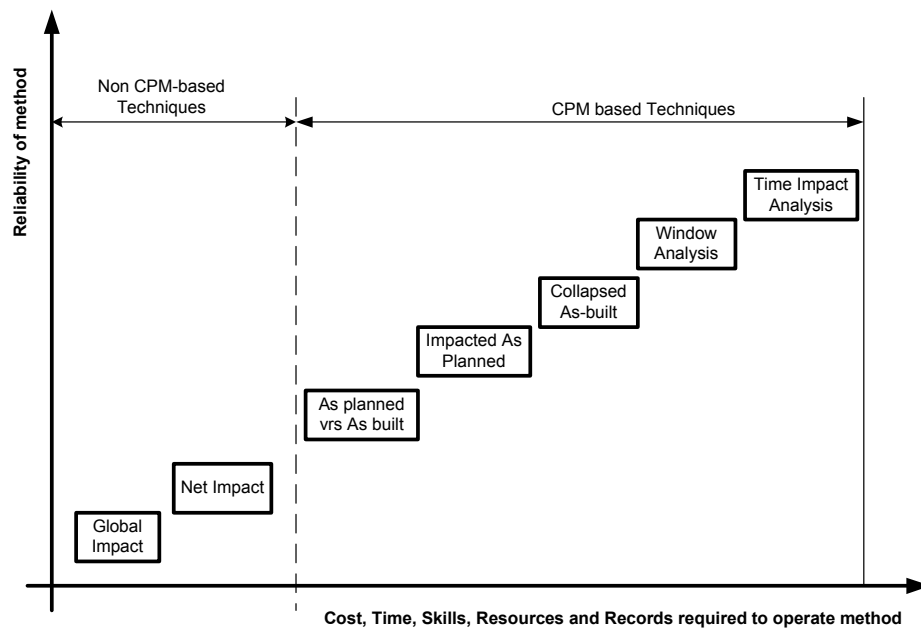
Reliability of method

Non CPM-based Techniques

CPM based Techniques

Time Impact Analysis

Window Analysis

Collapsed As-built

Impacted As Planned

As planned vrs As built

Net Impact

Global Impact

Cost, Time, Skills, Resources and Records required to operate method